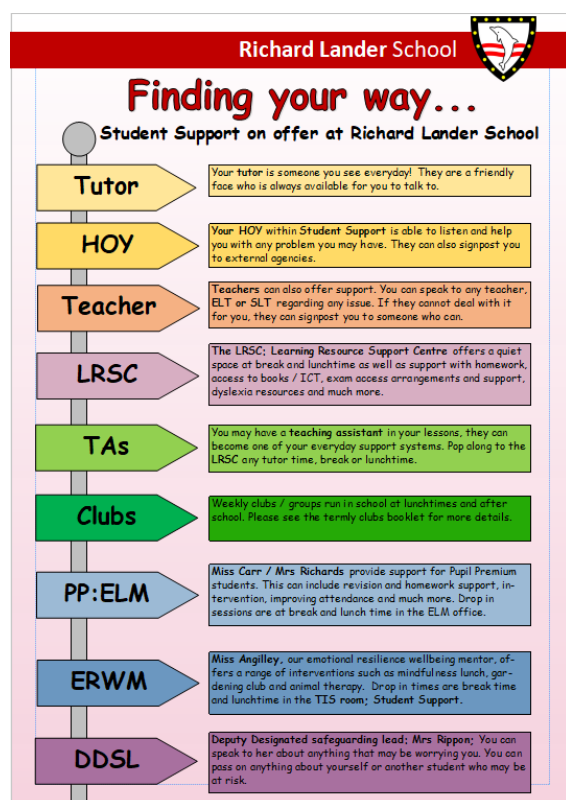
Richard Lander School

Finding your way...

Student Support on offer at Richard Lander School

Tutor

Your tutor is someone you see everyday! They are a friendly face who is always available for you to talk to.

HOY

Your HOY within Student Support is able to listen and help you with any problem you may have. They can also signpost you to external agencies.

Teacher

Teachers can also offer support. You can speak to any teacher, ELT or SLT regarding any issue. If they cannot deal with it for you, they can signpost you to someone who can.

LRSC

The LRSC; Learning Resource Support Centre offers a quiet space at break and lunchtime as well as support with homework, access to books / ICT, exam access arrangements and support, dyslexia resources and much more.

TAs

You may have a teaching assistant in your lessons, they can become one of your everyday support systems. Pop along to the LRSC any tutor time, break or lunchtime.

Clubs

Weekly clubs / groups run in school at lunchtimes and after school. Please see the termly clubs booklet for more details.

PP:ELM

Miss Carr / Mrs Richards provide support for Pupil Premium students. This can include revision and homework support, intervention, improving attendance and much more. Drop in sessions are at break and lunch time in the ELM office.

ERWM

Miss Angilley, our emotional resilience wellbeing mentor, offers a range of interventions such as mindfulness lunch, gardening club and animal therapy. Drop in times are break time and lunchtime in the TIS room; Student Support.

DDSL

Deputy Designated safeguarding lead; Mrs Rippon; You can speak to her about anything that may be worrying you. You can pass on anything about yourself or another student who may be at risk.